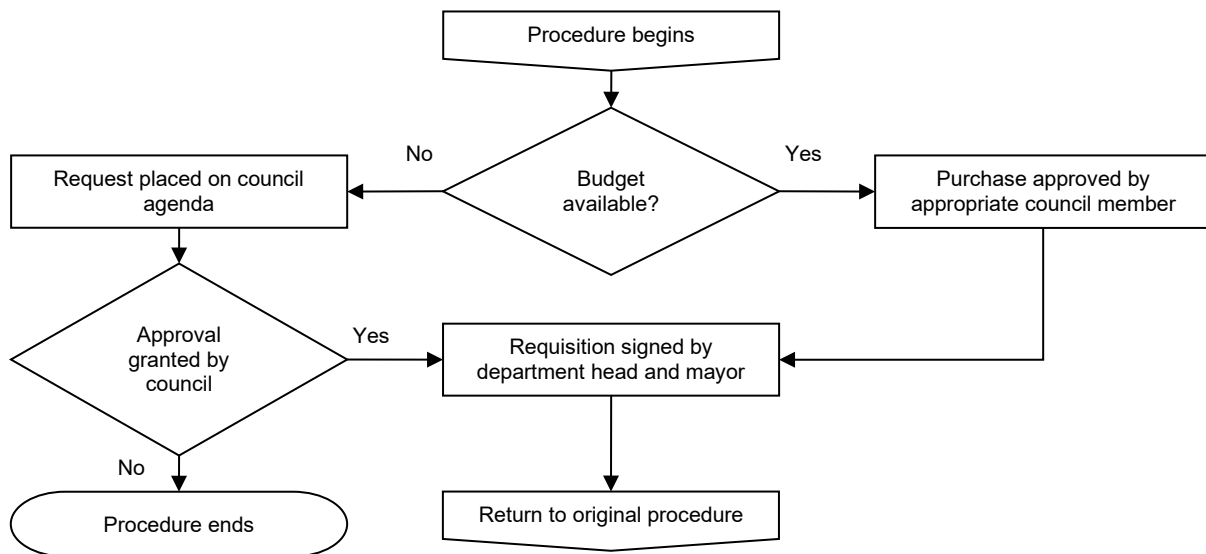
Procedure begins

No

Yes

Request placed on council agenda

Budget available?

Purchase approved by appropriate council member

Approval granted by council

Yes

Requisition signed by department head and mayor

No

Procedure ends

Return to original procedure